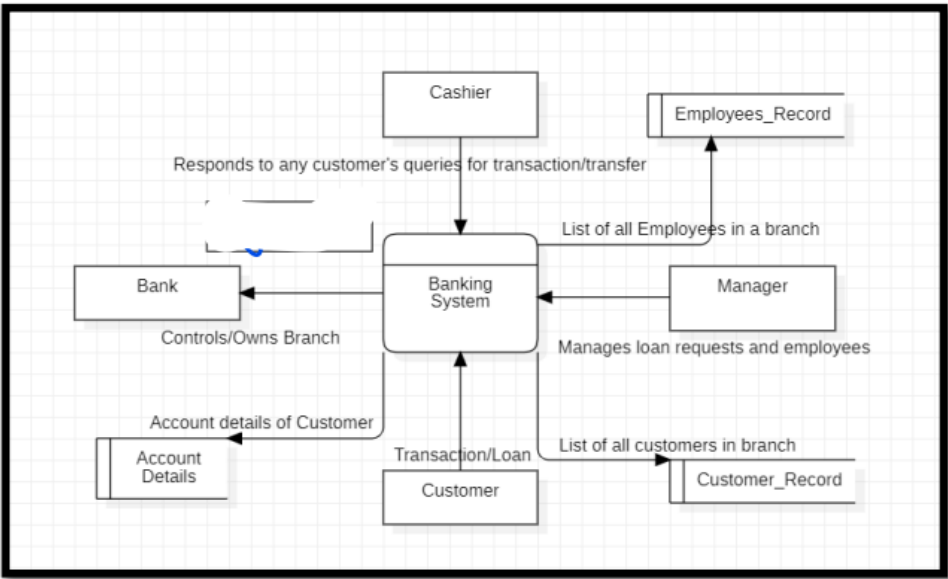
Cashier

Employees_Record

Responds to any customer's queries for transaction/transfer

List of all Employees in a branch

Bank

Banking System

Manager

Controls/Owns Branch

Manages loan requests and employees

Account details of Customer

Account Details

Transaction/Loan

List of all customers in branch

Customer

Customer_Record